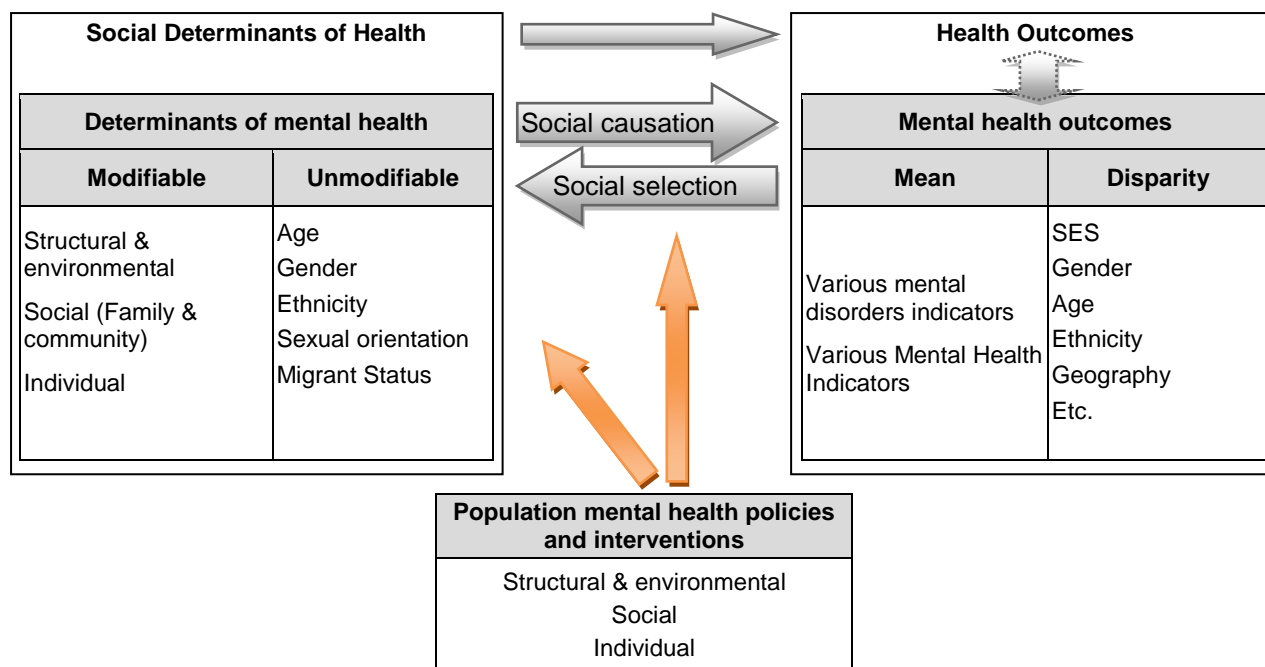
Social Determinants of Health

| Determinants of mental health | |
|---|---|
| **Modifiable** | **Unmodifiable** |
| Structural & environmental<br>Social (Family & community)<br>Individual | Age<br>Gender<br>Ethnicity<br>Sexual orientation<br>Migrant Status |

Social causation

Social selection

Health Outcomes

| Mental health outcomes | |
|---|---|
| **Mean** | **Disparity** |
| Various mental disorders indicators<br>Various Mental Health Indicators | SES<br>Gender<br>Age<br>Ethnicity<br>Geography<br>Etc. |

| Population mental health policies and interventions |
|---|
| Structural & environmental<br>Social<br>Individual |